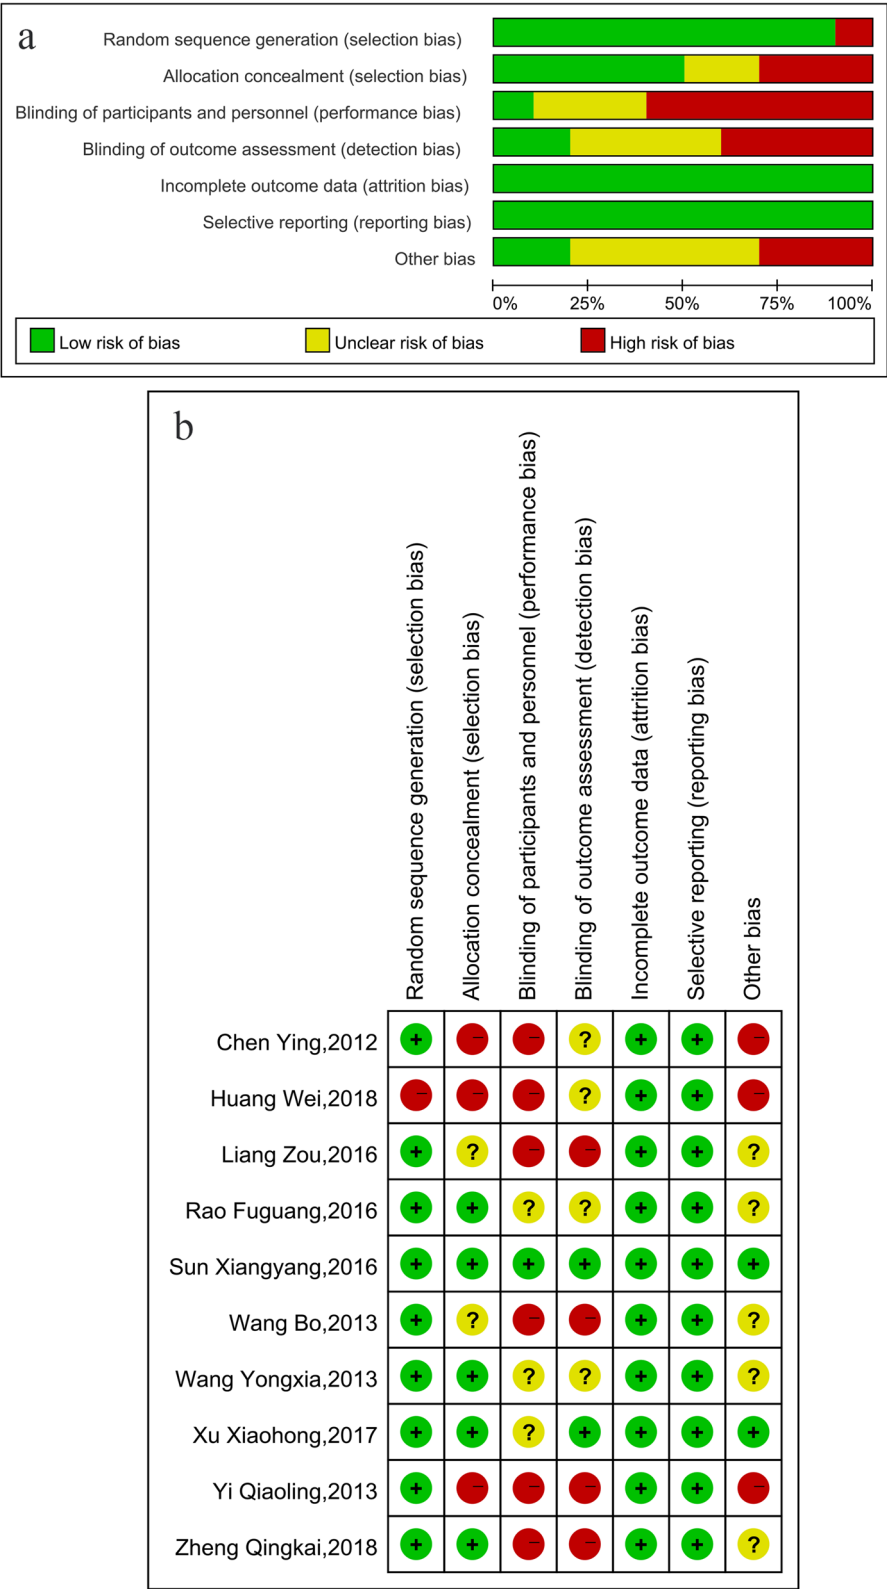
a

Random sequence generation (selection bias)
Allocation concealment (selection bias)
Blinding of participants and personnel (performance bias)
Blinding of outcome assessment (detection bias)
Incomplete outcome data (attrition bias)
Selective reporting (reporting bias)
Other bias

0% 25% 50% 75% 100%

Low risk of bias
Unclear risk of bias
High risk of bias

b

| | Random sequence generation (selection bias) | Allocation concealment (selection bias) | Blinding of participants and personnel (performance bias) | Blinding of outcome assessment (detection bias) | Incomplete outcome data (attrition bias) | Selective reporting (reporting bias) | Other bias |
|---|---|---|---|---|---|---|---|
| Chen Ying,2012 | + | − | − | ? | + | + | − |
| Huang Wei,2018 | − | − | − | ? | + | + | − |
| Liang Zou,2016 | + | ? | − | − | + | + | ? |
| Rao Fuguang,2016 | + | + | ? | ? | + | + | ? |
| Sun Xiangyang,2016 | + | + | + | + | + | + | + |
| Wang Bo,2013 | + | ? | − | − | + | + | ? |
| Wang Yongxia,2013 | + | + | ? | ? | + | + | ? |
| Xu Xiaohong,2017 | + | + | ? | + | + | + | + |
| Yi Qiaoling,2013 | + | − | − | − | + | + | − |
| Zheng Qingkai,2018 | + | + | − | − | + | + | ? |